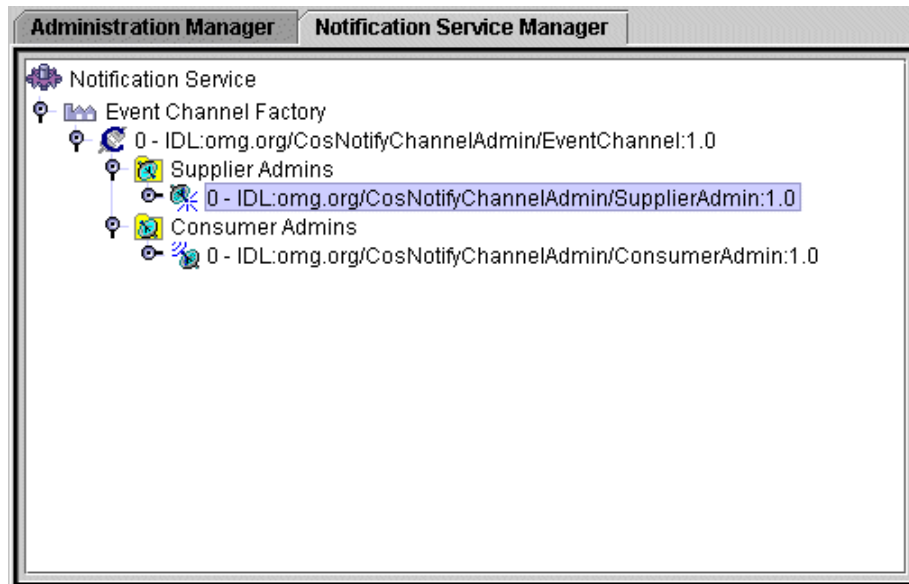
Administration Manager
Notification Service Manager

Notification Service
Event Channel Factory
0 - IDL:omg.org/CosNotifyChannelAdmin/EventChannel:1.0
Supplier Admins
0 - IDL:omg.org/CosNotifyChannelAdmin/SupplierAdmin:1.0
Consumer Admins
0 - IDL:omg.org/CosNotifyChannelAdmin/ConsumerAdmin:1.0